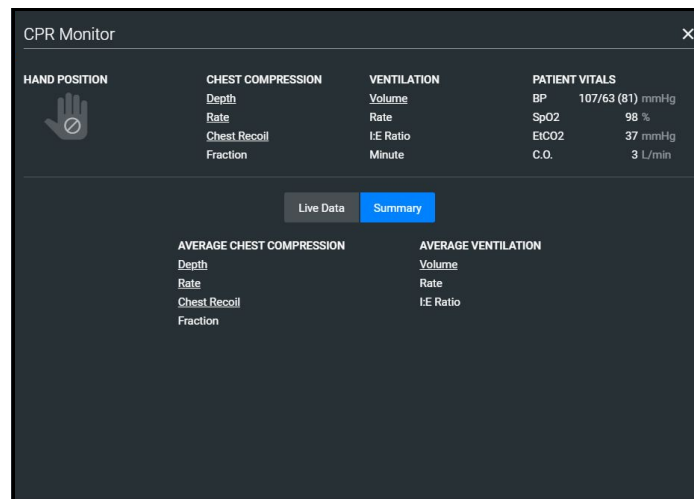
CPR Monitor ×

HAND POSITION

CHEST COMPRESSION
Depth
Rate
Chest Recoil
Fraction

VENTILATION
Volume
Rate
I:E Ratio
Minute

PATIENT VITALS
BP 107/63 (81) mmHg
SpO2 98 %
EtCO2 37 mmHg
C.O. 3 L/min

Live Data Summary

AVERAGE CHEST COMPRESSION
Depth
Rate
Chest Recoil
Fraction

AVERAGE VENTILATION
Volume
Rate
I:E Ratio